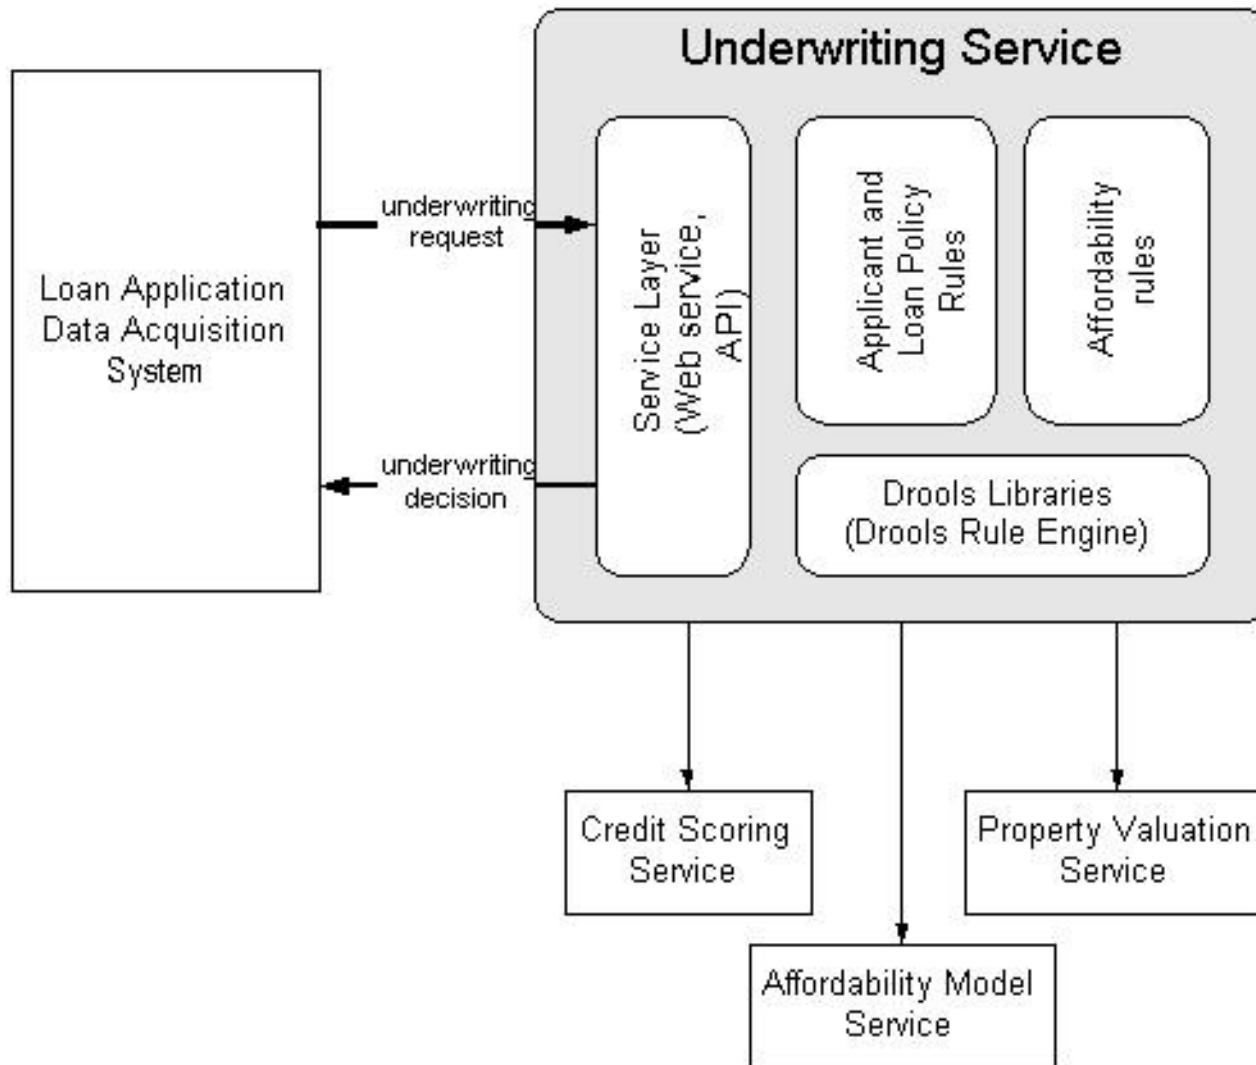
Underwriting Service

Loan Application Data Acquisition System

underwriting request

underwriting decision

Service Layer (Web service, API)

Applicant and Loan Policy Rules

Affordability rules

Drools Libraries (Drools Rule Engine)

Credit Scoring Service

Property Valuation Service

Affordability Model Service